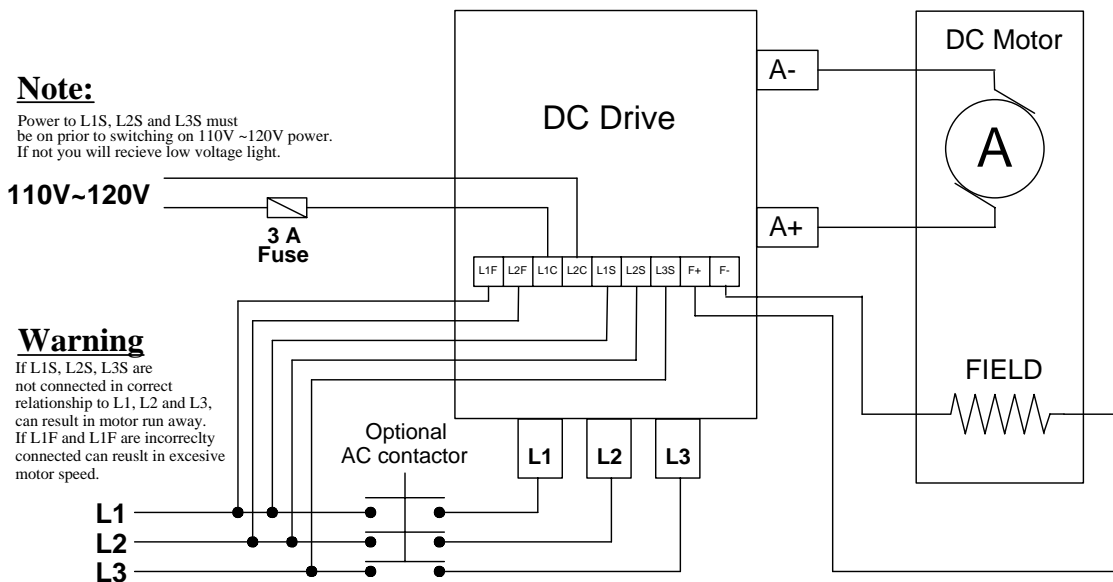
Note:

Power to L1S, L2S and L3S must be on prior to switching on 110V ~120V power. If not you will recieve low voltage light.

110V~120V

3 A
Fuse

DC Drive

A-

A+

DC Motor

A

FIELD

L1F L2F L1C L2C L1S L2S L3S F+ F-

Warning

If L1S, L2S, L3S are not connected in correct relationship to L1, L2 and L3, can result in motor run away. If L1F and L1F are incorreclty connected can reuslt in excesive motor speed.

Optional
AC contactor

L1 L2 L3

L1
L2
L3